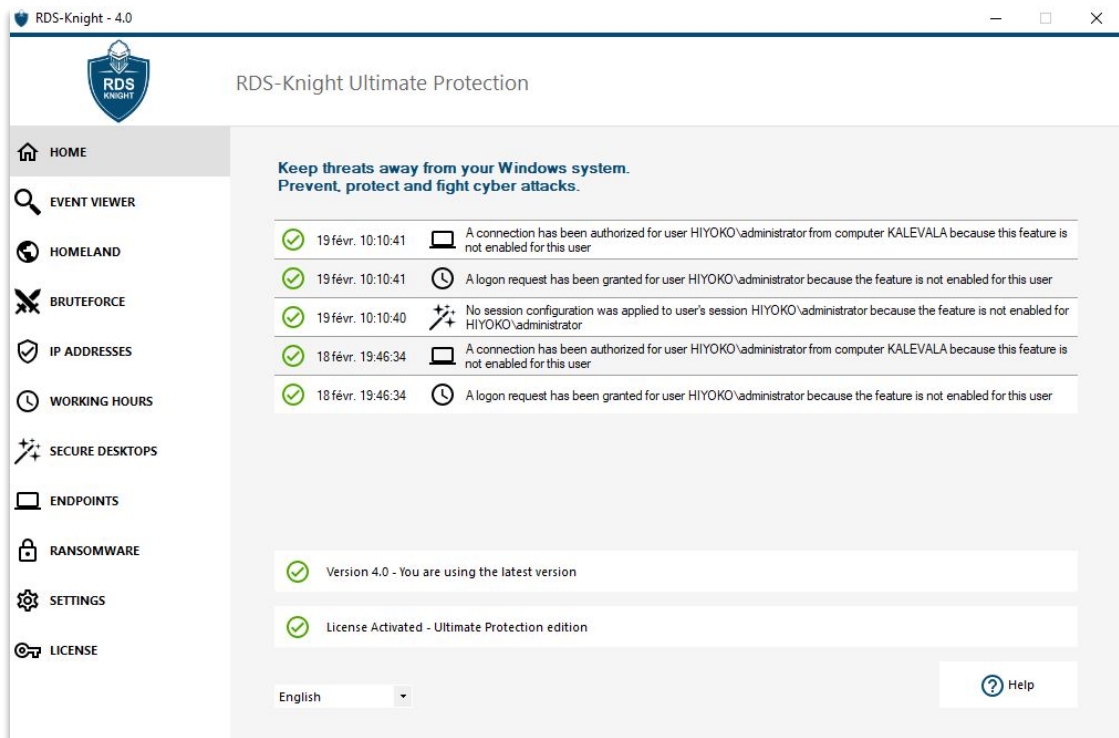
RDS-Knight - 4.0

RDS KNIGHT

RDS-Knight Ultimate Protection

HOME
EVENT VIEWER
HOMELAND
BRUTEFORCE
IP ADDRESSES
WORKING HOURS
SECURE DESKTOPS
ENDPOINTS
RANSOMWARE
SETTINGS
LICENSE

Keep threats away from your Windows system.
Prevent, protect and fight cyber attacks.

| | | |
|---|---|---|
| 19 févr. 10:10:41 | A connection has been authorized for user HIYOKO\administrator from computer KALEVALA because this feature is not enabled for this user |
| 19 févr. 10:10:41 | A logon request has been granted for user HIYOKO\administrator because the feature is not enabled for this user |
| 19 févr. 10:10:40 | No session configuration was applied to user's session HIYOKO\administrator because the feature is not enabled for HIYOKO\administrator |
| 18 févr. 19:46:34 | A connection has been authorized for user HIYOKO\administrator from computer KALEVALA because this feature is not enabled for this user |
| 18 févr. 19:46:34 | A logon request has been granted for user HIYOKO\administrator because the feature is not enabled for this user |

Version 4.0 - You are using the latest version

License Activated - Ultimate Protection edition

English

Help